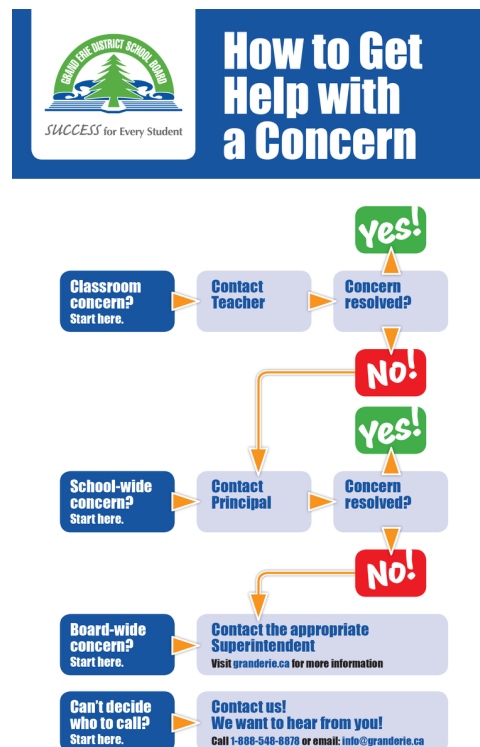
GRAND ERIE DISTRICT SCHOOL BOARD
SUCCESS for Every Student

How to Get Help with a Concern

Yes!

Classroom concern? Start here.

Contact Teacher

Concern resolved?

No!

Yes!

School-wide concern? Start here.

Contact Principal

Concern resolved?

No!

Board-wide concern? Start here.

Contact the appropriate Superintendent
Visit granderie.ca for more information

Can't decide who to call? Start here.

Contact us! We want to hear from you!
Call 1-888-548-8878 or email: info@granderie.ca